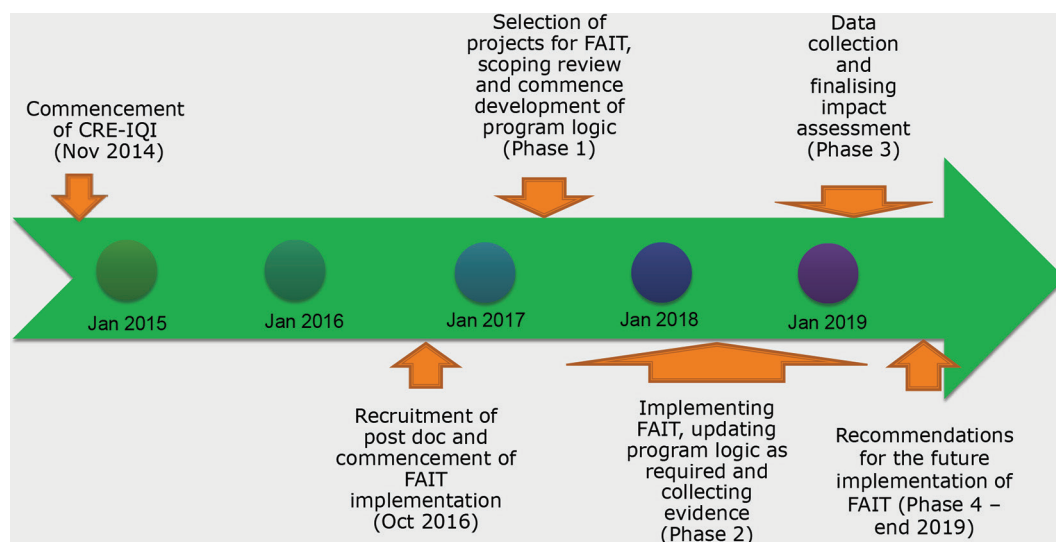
Commencement of CRE-IQI (Nov 2014)

Selection of projects for FAIT, scoping review and commence development of program logic (Phase 1)

Data collection and finalising impact assessment (Phase 3)

Jan 2015

Jan 2016

Jan 2017

Jan 2018

Jan 2019

Recruitment of post doc and commencement of FAIT implementation (Oct 2016)

Implementing FAIT, updating program logic as required and collecting evidence (Phase 2)

Recommendations for the future implementation of FAIT (Phase 4 – end 2019)